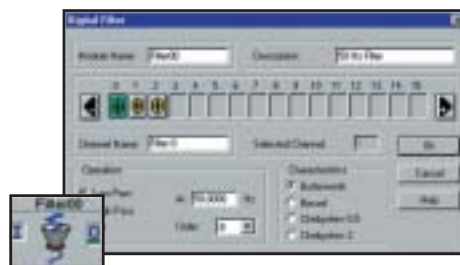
Digital Filter

Module Name Filter00

Description 50 Hz Filter

0 1 2 3 4 5 6 7 8 9 10 11 12 13 14 15

Channel Name Filter 0

Selected Channel

Ok

Cancel

Help

Operation

Low Pass

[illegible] Pass

at 50.0000 Hz

Order 4

Characteristics

Butterworth

Bessel

Chebyshev 0.5

Chebyshev 2

Filter00